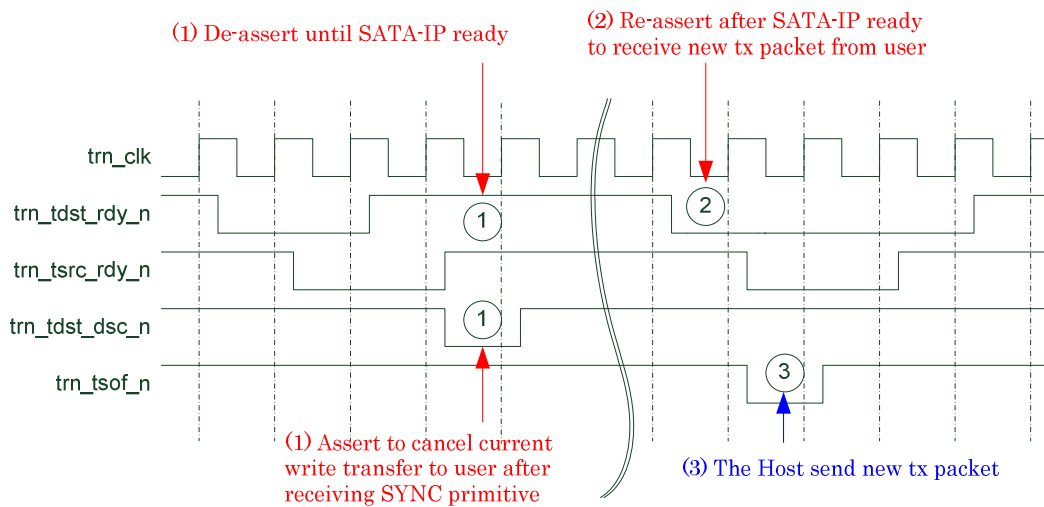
(1) De-assert until SATA-IP ready

(2) Re-assert after SATA-IP ready to receive new tx packet from user

trn_clk

trn_tdst_rdy_n

trn_tsrc_rdy_n

trn_tdst_dsc_n

trn_tsof_n

1

2

1

3

(1) Assert to cancel current write transfer to user after receiving SYNC primitive

(3) The Host send new tx packet